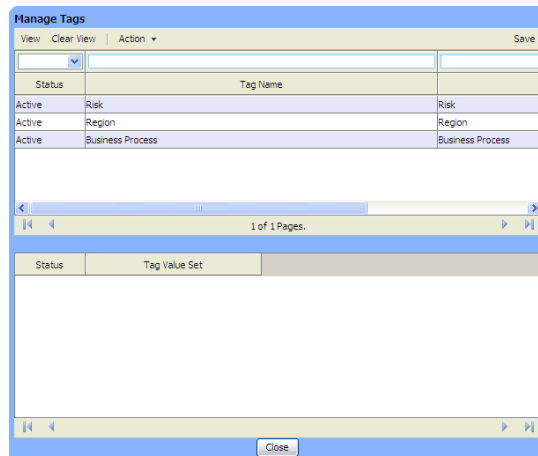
Manage Tags

View Clear View Action ▾ Save

| Status | Tag Name | |
|---|---|---|
| Active | Risk | Risk |
| Active | Region | Region |
| Active | Business Process | Business Process |

1 of 1 Pages.

| Status | Tag Value Set |
|---|---|

Close